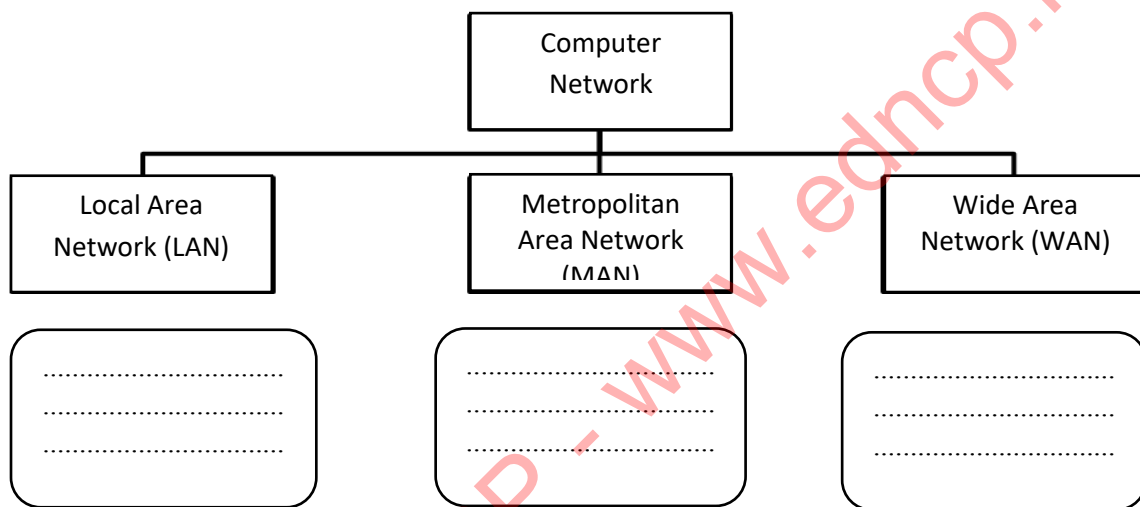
Computer Network

Local Area Network (LAN)

Metropolitan Area Network (MAN)

Wide Area Network (WAN)

....................................
....................................
....................................

....................................
....................................
....................................

....................................
....................................
....................................

P - www.edncp.